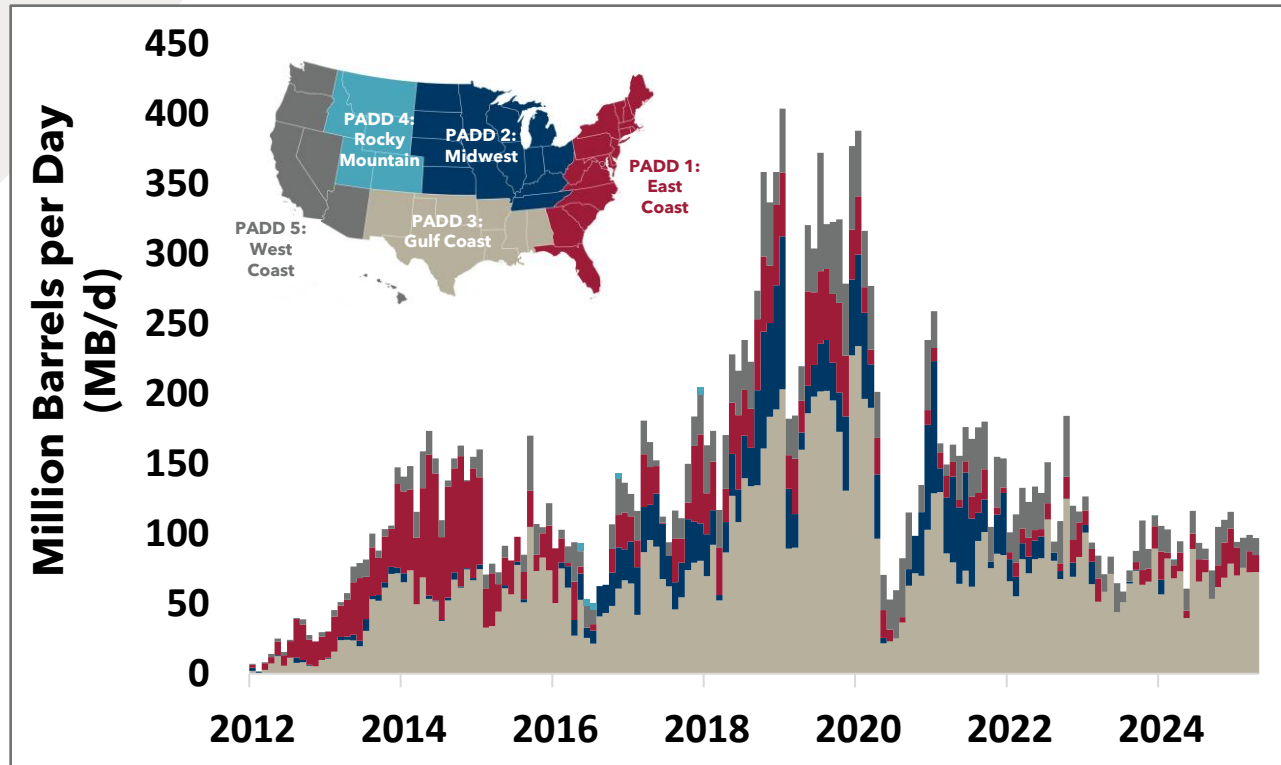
Million Barrels per Day (MB/d)

450
400
350
300
250
200
150
100
50
0

PADD 4: Rocky Mountain
PADD 2: Midwest
PADD 1: East Coast
PADD 5: West Coast
PADD 3: Gulf Coast

2012
2014
2016
2018
2020
2022
2024